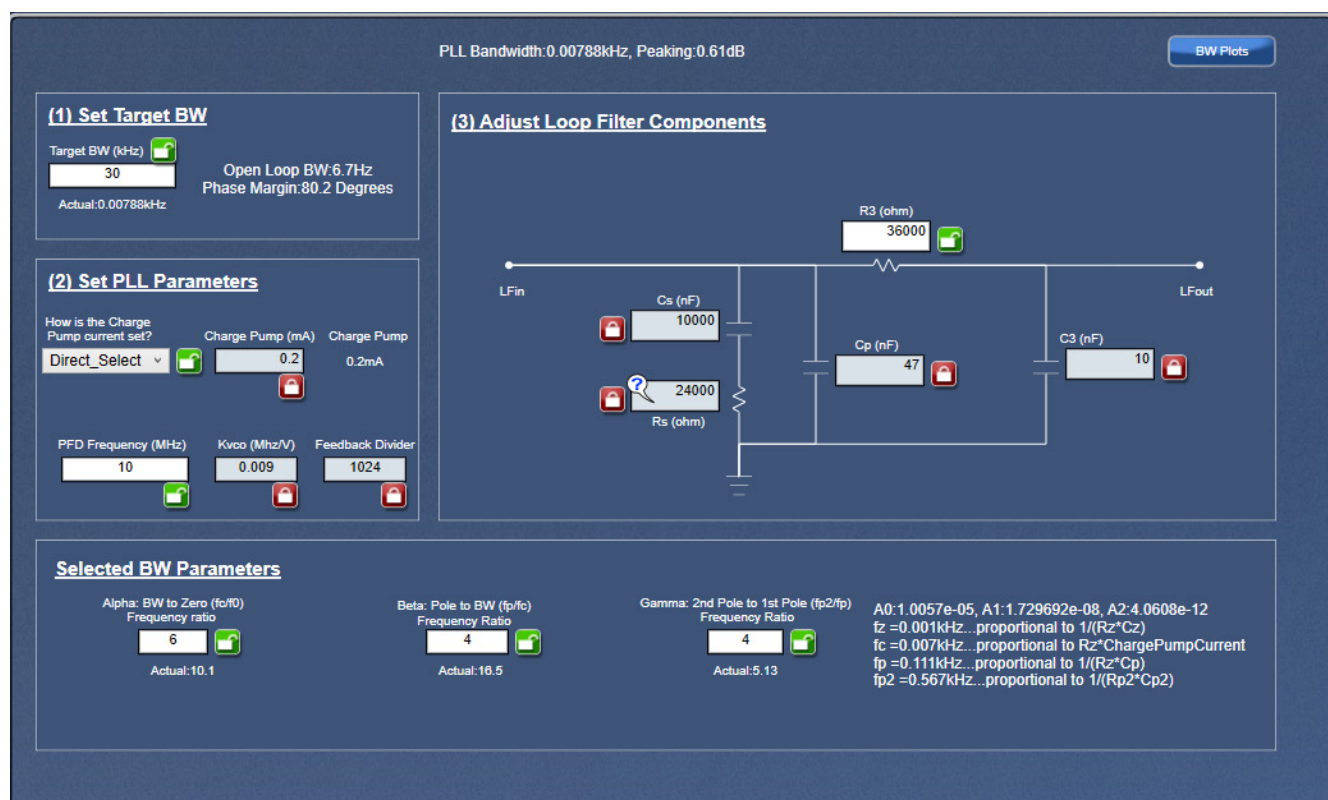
PLL Bandwidth:0.00788kHz, Peaking:0.61dB

BW Plots

(1) Set Target BW

Target BW (kHz)

30

Actual:0.00788kHz

Open Loop BW:6.7Hz
Phase Margin:80.2 Degrees

(2) Set PLL Parameters

How is the Charge Pump current set?

Direct_Select

Charge Pump (mA)

0.2

Charge Pump

0.2mA

PFD Frequency (MHz)

10

Kvco (Mhz/V)

0.009

Feedback Divider

1024

(3) Adjust Loop Filter Components

R3 (ohm)

36000

LFin

LFout

Cs (nF)

10000

Cp (nF)

47

C3 (nF)

10

24000

Rs (ohm)

Selected BW Parameters

Alpha: BW to Zero (fc/f0)
Frequency ratio

6

Actual:10.1

Beta: Pole to BW (fp/fc)
Frequency Ratio

4

Actual:16.5

Gamma: 2nd Pole to 1st Pole (fp2/fp)
Frequency Ratio

4

Actual:5.13

A0:1.0057e-05, A1:1.729692e-08, A2:4.0608e-12
fz =0.001kHz...proportional to 1/(Rz*Cz)
fc =0.007kHz...proportional to Rz*ChargePumpCurrent
fp = 0.111kHz...proportional to 1/(Rz*Cp)
fp2 =0.567kHz...proportional to 1/(Rp2*Cp2)